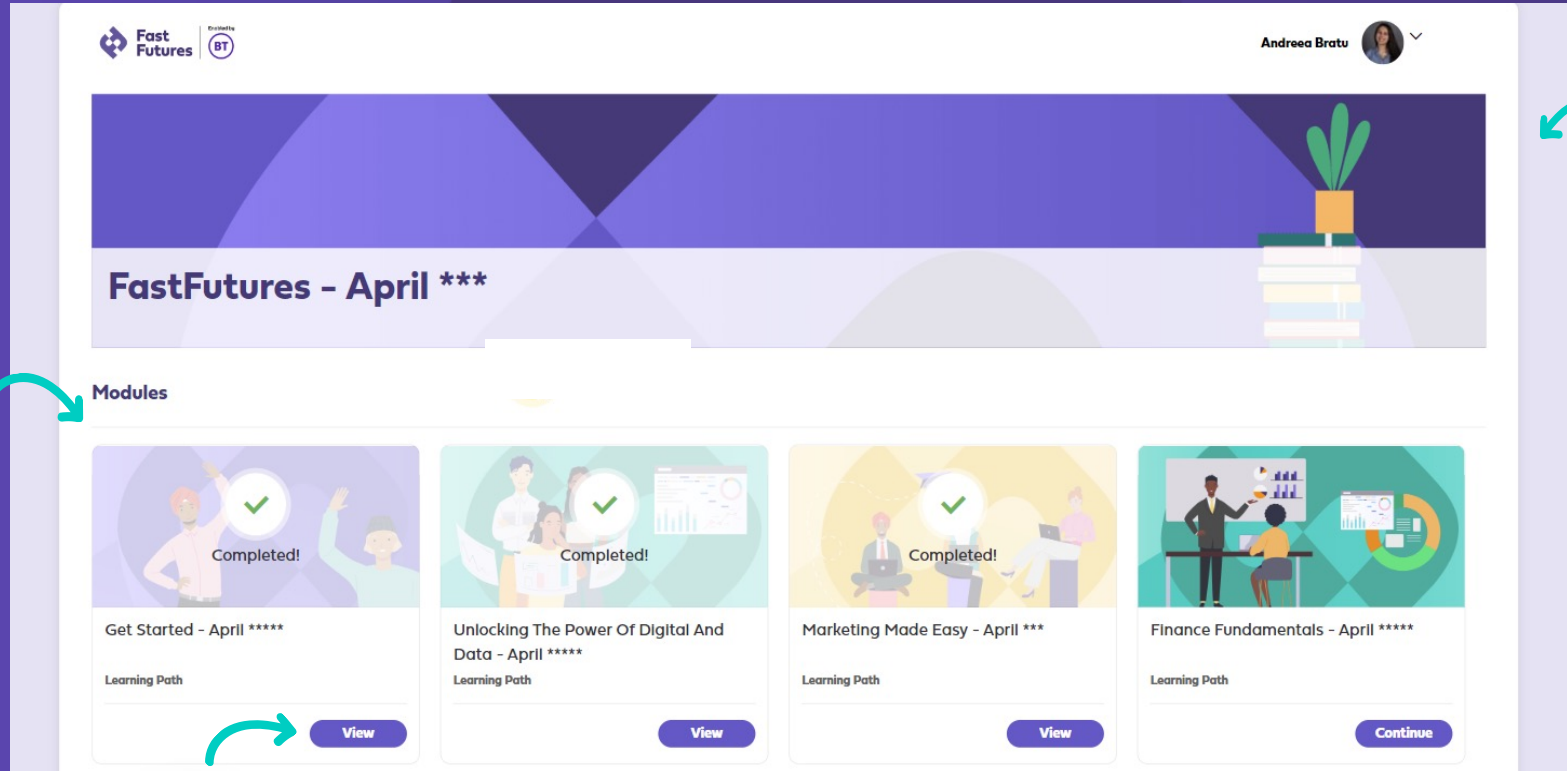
Fast Futures Enabled by BT

Andreea Bratu

FastFutures - April ***

Modules

Completed!

Get Started - April *****

Learning Path

View

Completed!

Unlocking The Power Of Digital And Data - April *****

Learning Path

View

Completed!

Marketing Made Easy - April ***

Learning Path

View

Finance Fundamentals - April *****

Learning Path

Continue